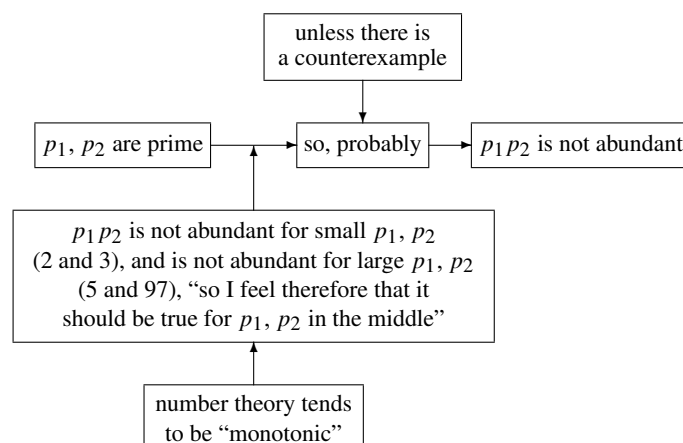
unless there is a counterexample

$p_1$, $p_2$ are prime

so, probably

$p_1 p_2$ is not abundant

$p_1 p_2$ is not abundant for small $p_1$, $p_2$ (2 and 3), and is not abundant for large $p_1$, $p_2$ (5 and 97), "so I feel therefore that it should be true for $p_1$, $p_2$ in the middle"

number theory tends to be "monotonic"